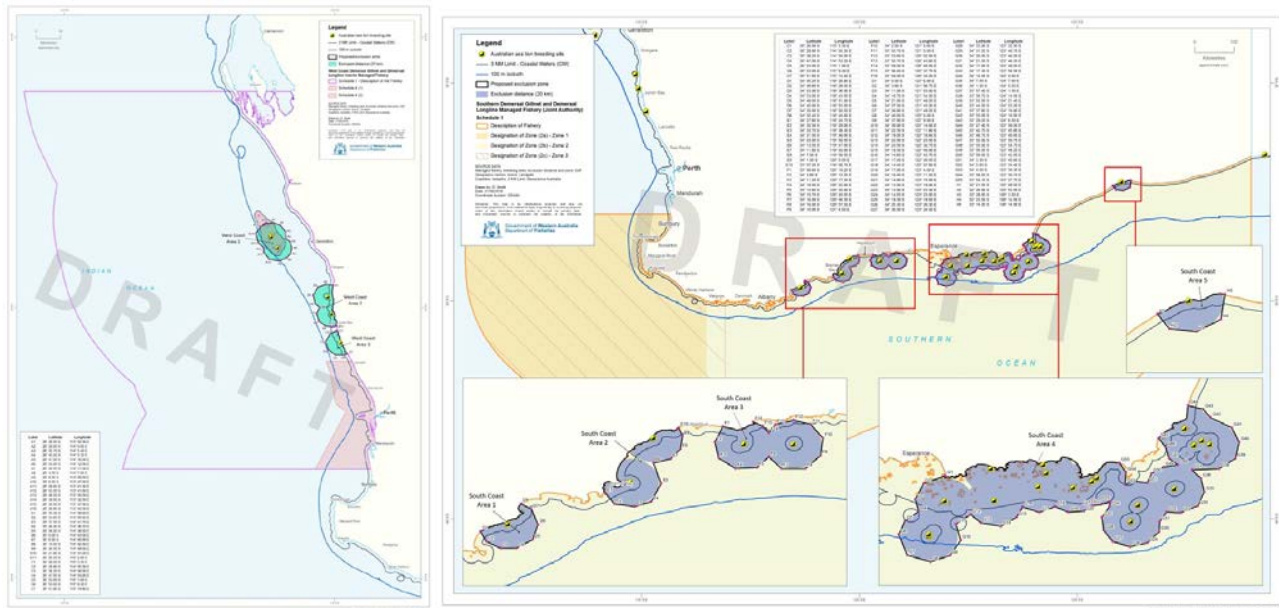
Legend

Australian sea lion breeding site

3 NM Limit - Coastal Waters (CW)

100 m isobath

Proposed exclusion zone

Exclusion distance (20 km)

West Coast Demersal Gillnet and Demersal Longline Interim Managed Fishery

Government of Western Australia Department of Fisheries

INDIAN

OCEAN

DRAFT

West Coast Area 1

West Coast Area 2

West Coast Area 3

Perth

| Label | Latitude | Longitude |
|---|---|---|
| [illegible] | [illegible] | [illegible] |

Legend

Australian sea lion breeding site

3 NM Limit - Coastal Waters (CW)

100 m isobath

Proposed exclusion zone

Exclusion distance (20 km)

Southern Demersal Gillnet and Demersal Longline Managed Fishery (Joint Authority)

Schedule 1

Description of Fishery

Designation of Zone (2a) - Zone 1

Designation of Zone (2b) - Zone 2

Designation of Zone (2c) - Zone 3

SOURCE DATA

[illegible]

Government of Western Australia Department of Fisheries

Geraldton

Perth

Mandurah

Bunbury

Albany

Esperance

DRAFT

SOUTHERN

OCEAN

| Label | Latitude | Longitude |
|---|---|---|
| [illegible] | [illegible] | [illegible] |

South Coast Area 5

South Coast Area 1

South Coast Area 2

South Coast Area 3

South Coast Area 4

Esperance